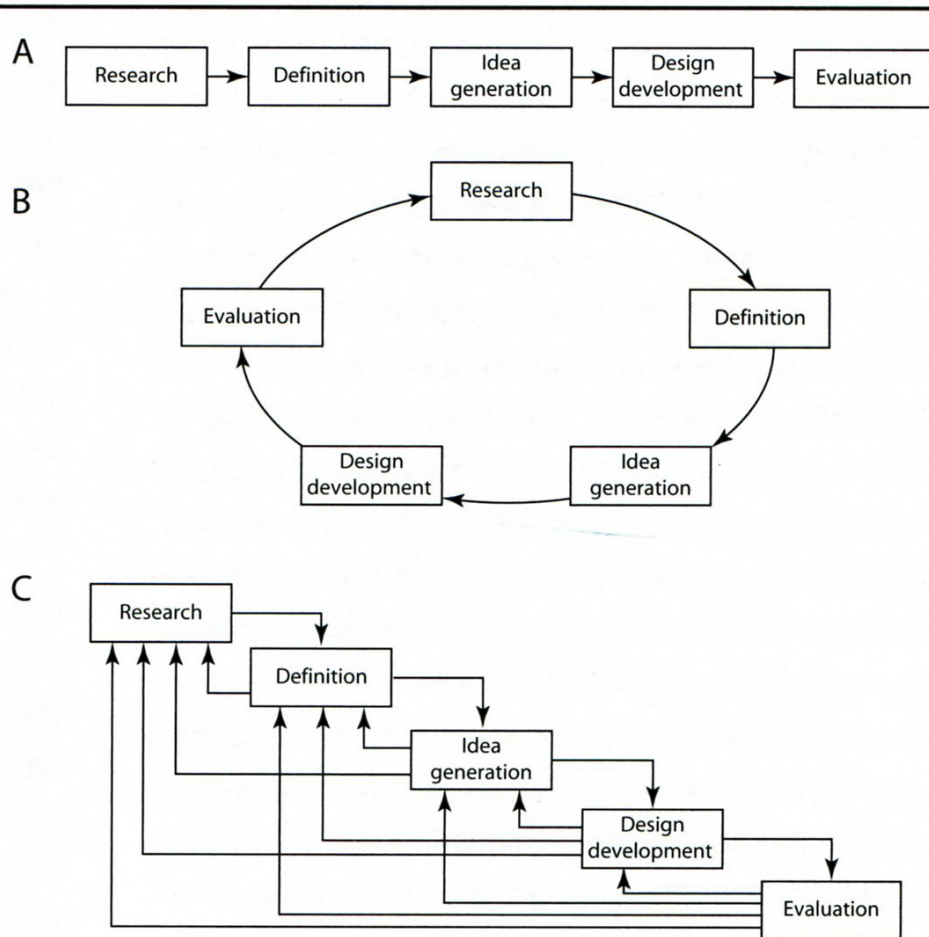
A

Research

Definition

Idea generation

Design development

Evaluation

B

Research

Definition

Idea generation

Design development

Evaluation

C

Research

Definition

Idea generation

Design development

Evaluation